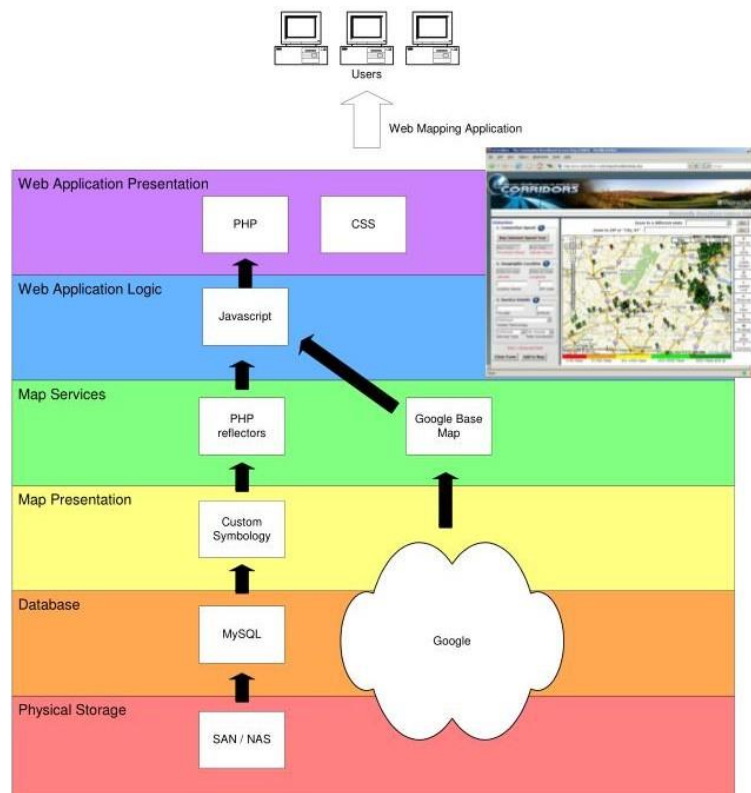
Users

Web Mapping Application

Web Application Presentation

PHP

CSS

CORRIDORS

Web Application Logic

Javascript

Map Services

PHP reflectors

Google Base Map

Map Presentation

Custom Symbology

Database

MySQL

Google

Physical Storage

SAN / NAS